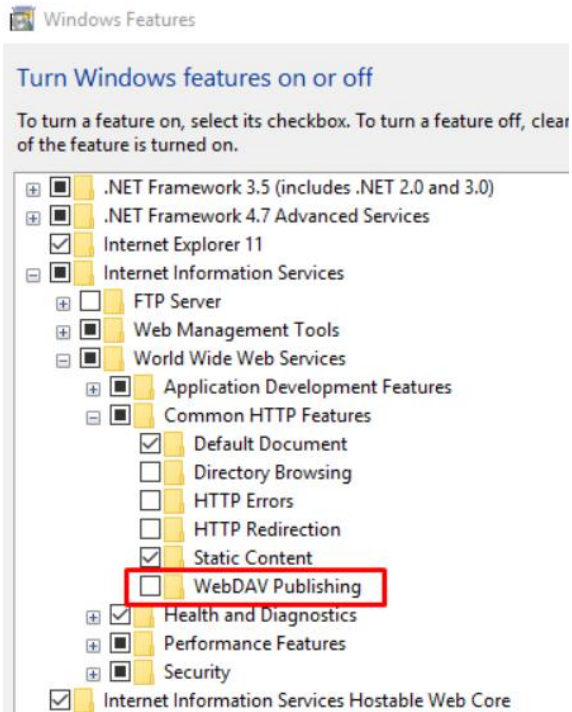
Windows Features

Turn Windows features on or off

To turn a feature on, select its checkbox. To turn a feature off, clear of the feature is turned on.

.NET Framework 3.5 (includes .NET 2.0 and 3.0)
.NET Framework 4.7 Advanced Services
Internet Explorer 11
Internet Information Services
FTP Server
Web Management Tools
World Wide Web Services
Application Development Features
Common HTTP Features
Default Document
Directory Browsing
HTTP Errors
HTTP Redirection
Static Content
WebDAV Publishing
Health and Diagnostics
Performance Features
Security
Internet Information Services Hostable Web Core